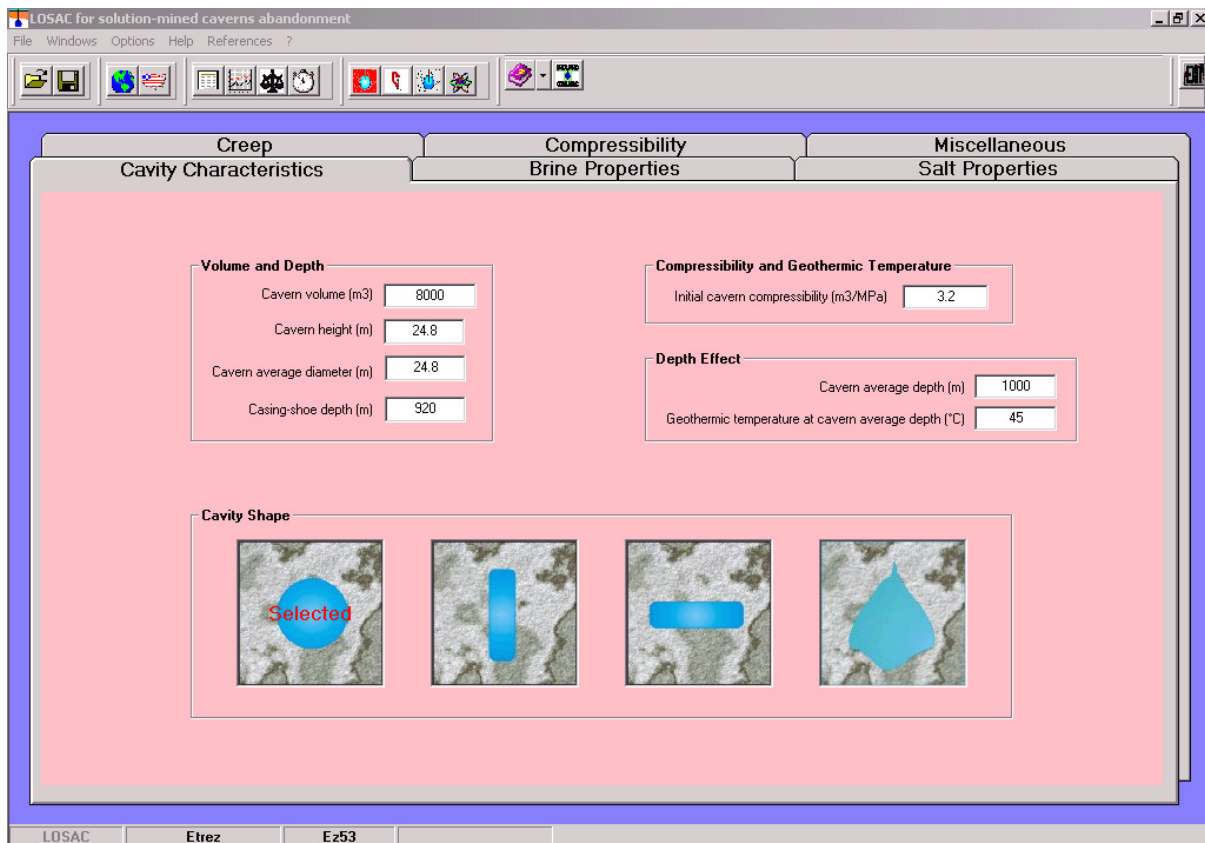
LOSAC for solution-mined caverns abandonment

File Windows Options Help References ?

Creep | Compressibility | Miscellaneous
Cavity Characteristics | Brine Properties | Salt Properties

Volume and Depth
Cavern volume (m3) 8000
Cavern height (m) 24.8
Cavern average diameter (m) 24.8
Casing-shoe depth (m) 920

Compressibility and Geothermic Temperature
Initial cavern compressibility (m3/MPa) 3.2

Depth Effect
Cavern average depth (m) 1000
Geothermic temperature at cavern average depth (°C) 45

Cavity Shape
Selected

LOSAC | Etrez | Ez53